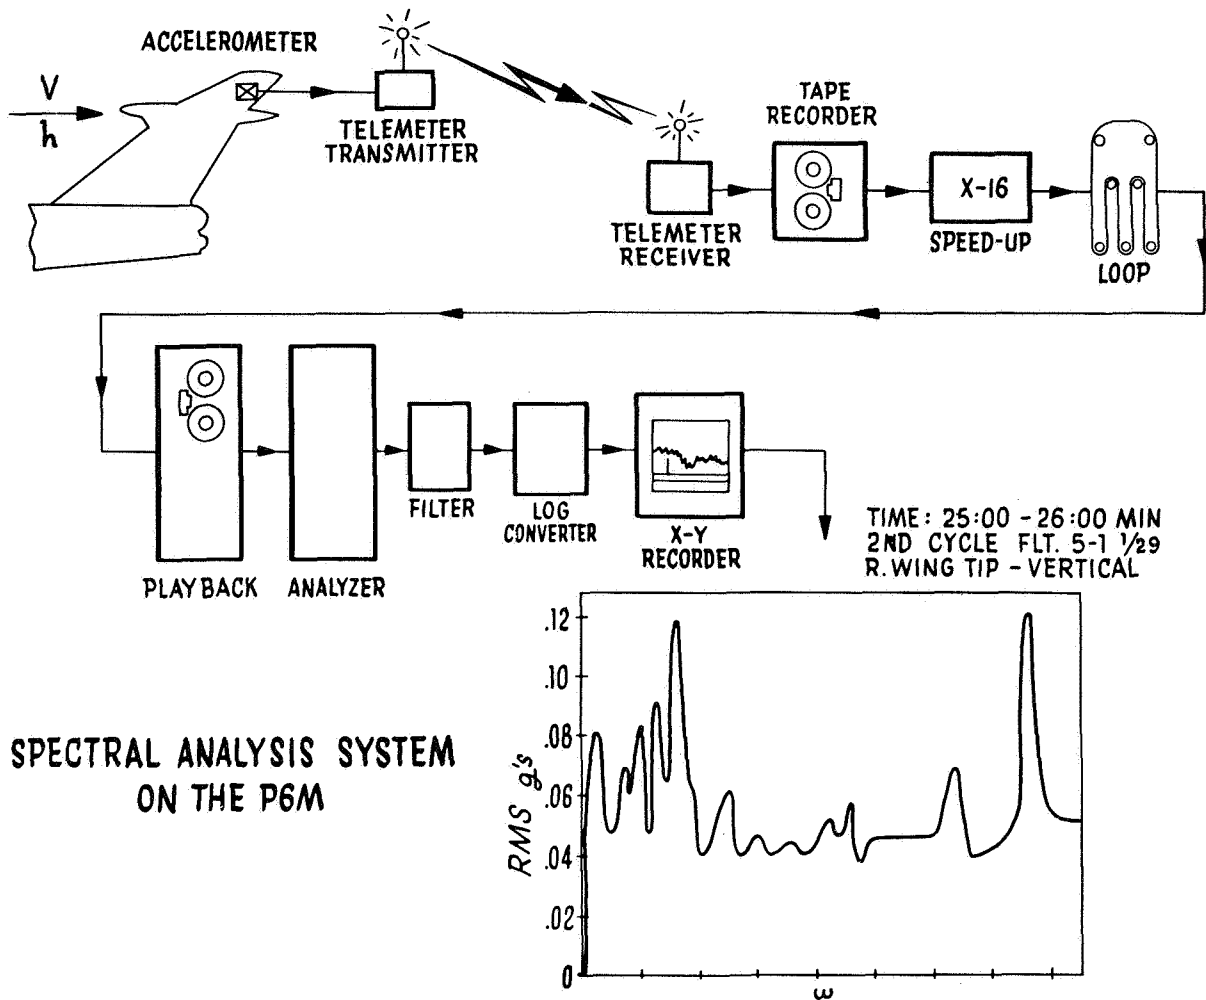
ACCELEROMETER

V

h

TELEMETER TRANSMITTER

TELEMETER RECEIVER

TAPE RECORDER

X-16

SPEED-UP

LOOP

PLAYBACK

ANALYZER

FILTER

LOG CONVERTER

X-Y RECORDER

TIME: 25:00 - 26:00 MIN
2ND CYCLE FLT. 5-1 1/29
R. WING TIP - VERTICAL

SPECTRAL ANALYSIS SYSTEM ON THE P6M

RMS g's

.12
.10
.08
.06
.04
.02
0

$\omega$